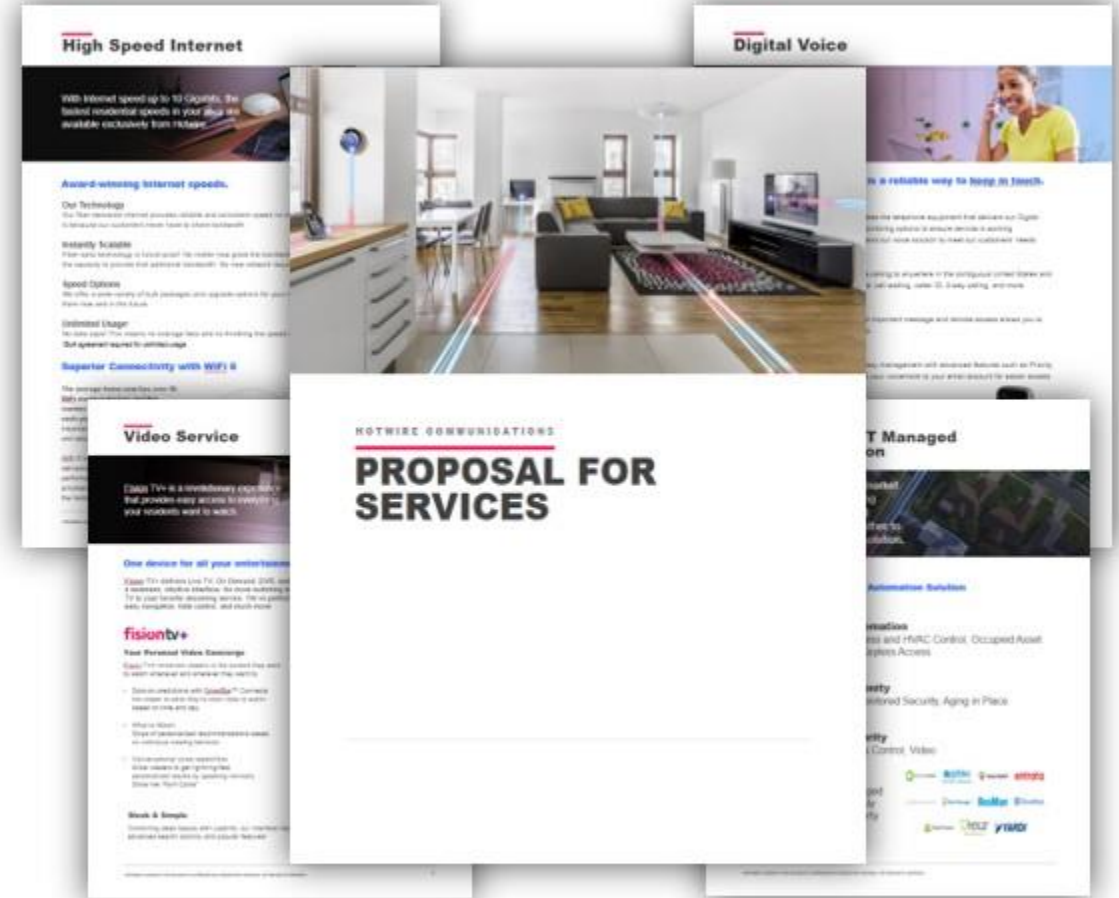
High Speed Internet

With Internet speed up to 10 Gigabits, the fastest residential speeds in your area are available exclusively from Hotwire.

Award-winning Internet speeds.

Our Technology

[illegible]

Instantly Scalable

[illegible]

Speed Options

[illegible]

Unlimited Usage

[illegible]

Superior Connectivity with WiFi 6

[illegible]

Digital Voice

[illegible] a reliable way to keep in touch.

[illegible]

Video Service

Fision TV+ is a revolutionary experience that provides easy access to everything your residents want to watch.

One device for all your entertainment

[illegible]

fisiontv+

Your Personal Video Concierge

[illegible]

Sleek & Simple

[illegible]

HOTWIRE COMMUNICATIONS

PROPOSAL FOR SERVICES

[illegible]T Managed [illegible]on

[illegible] Automation Solution

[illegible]mation

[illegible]ss and HVAC Control, Occupied Asset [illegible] Access

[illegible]fety

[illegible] Security, Aging in Place

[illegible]rity

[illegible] Control, Video